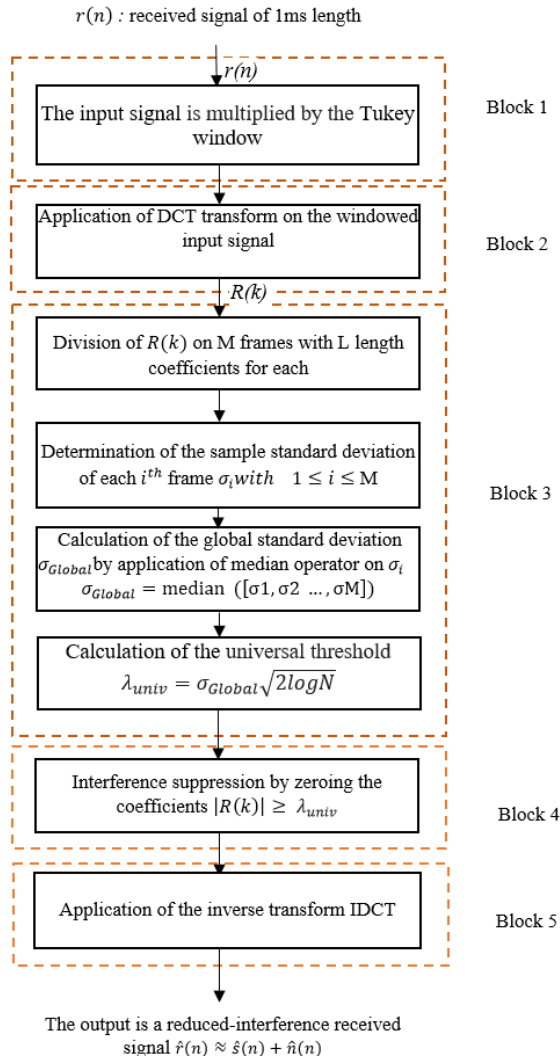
$r(n)$ : received signal of 1ms length

$r(n)$

The input signal is multiplied by the Tukey window

Block 1

Application of DCT transform on the windowed input signal

Block 2

$R(k)$

Division of $R(k)$ on M frames with L length coefficients for each

Determination of the sample standard deviation of each $i^{th}$ frame $\sigma_i with \quad 1 \leq i \leq$ M

Block 3

Calculation of the global standard deviation $\sigma_{Global}$by application of median operator on $\sigma_i$ $\sigma_{Global} =$ median ([σ1, σ2 …, σM])

Calculation of the universal threshold $\lambda_{univ} = \sigma_{Global}\sqrt{2logN}$

Interference suppression by zeroing the coefficients $|R(k)| \geq \lambda_{univ}$

Block 4

Application of the inverse transform IDCT

Block 5

The output is a reduced-interference received signal $\hat{r}(n) \approx \hat{s}(n) + \hat{n}(n)$